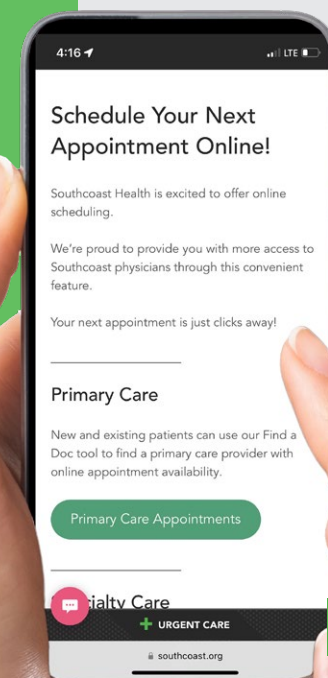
4:16

LTE

Schedule Your Next Appointment Online!

Southcoast Health is excited to offer online scheduling.

We're proud to provide you with more access to Southcoast physicians through this convenient feature.

Your next appointment is just clicks away!

Primary Care

New and existing patients can use our Find a Doc tool to find a primary care provider with online appointment availability.

Primary Care Appointments

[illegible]ialty Care

URGENT CARE

southcoast.org